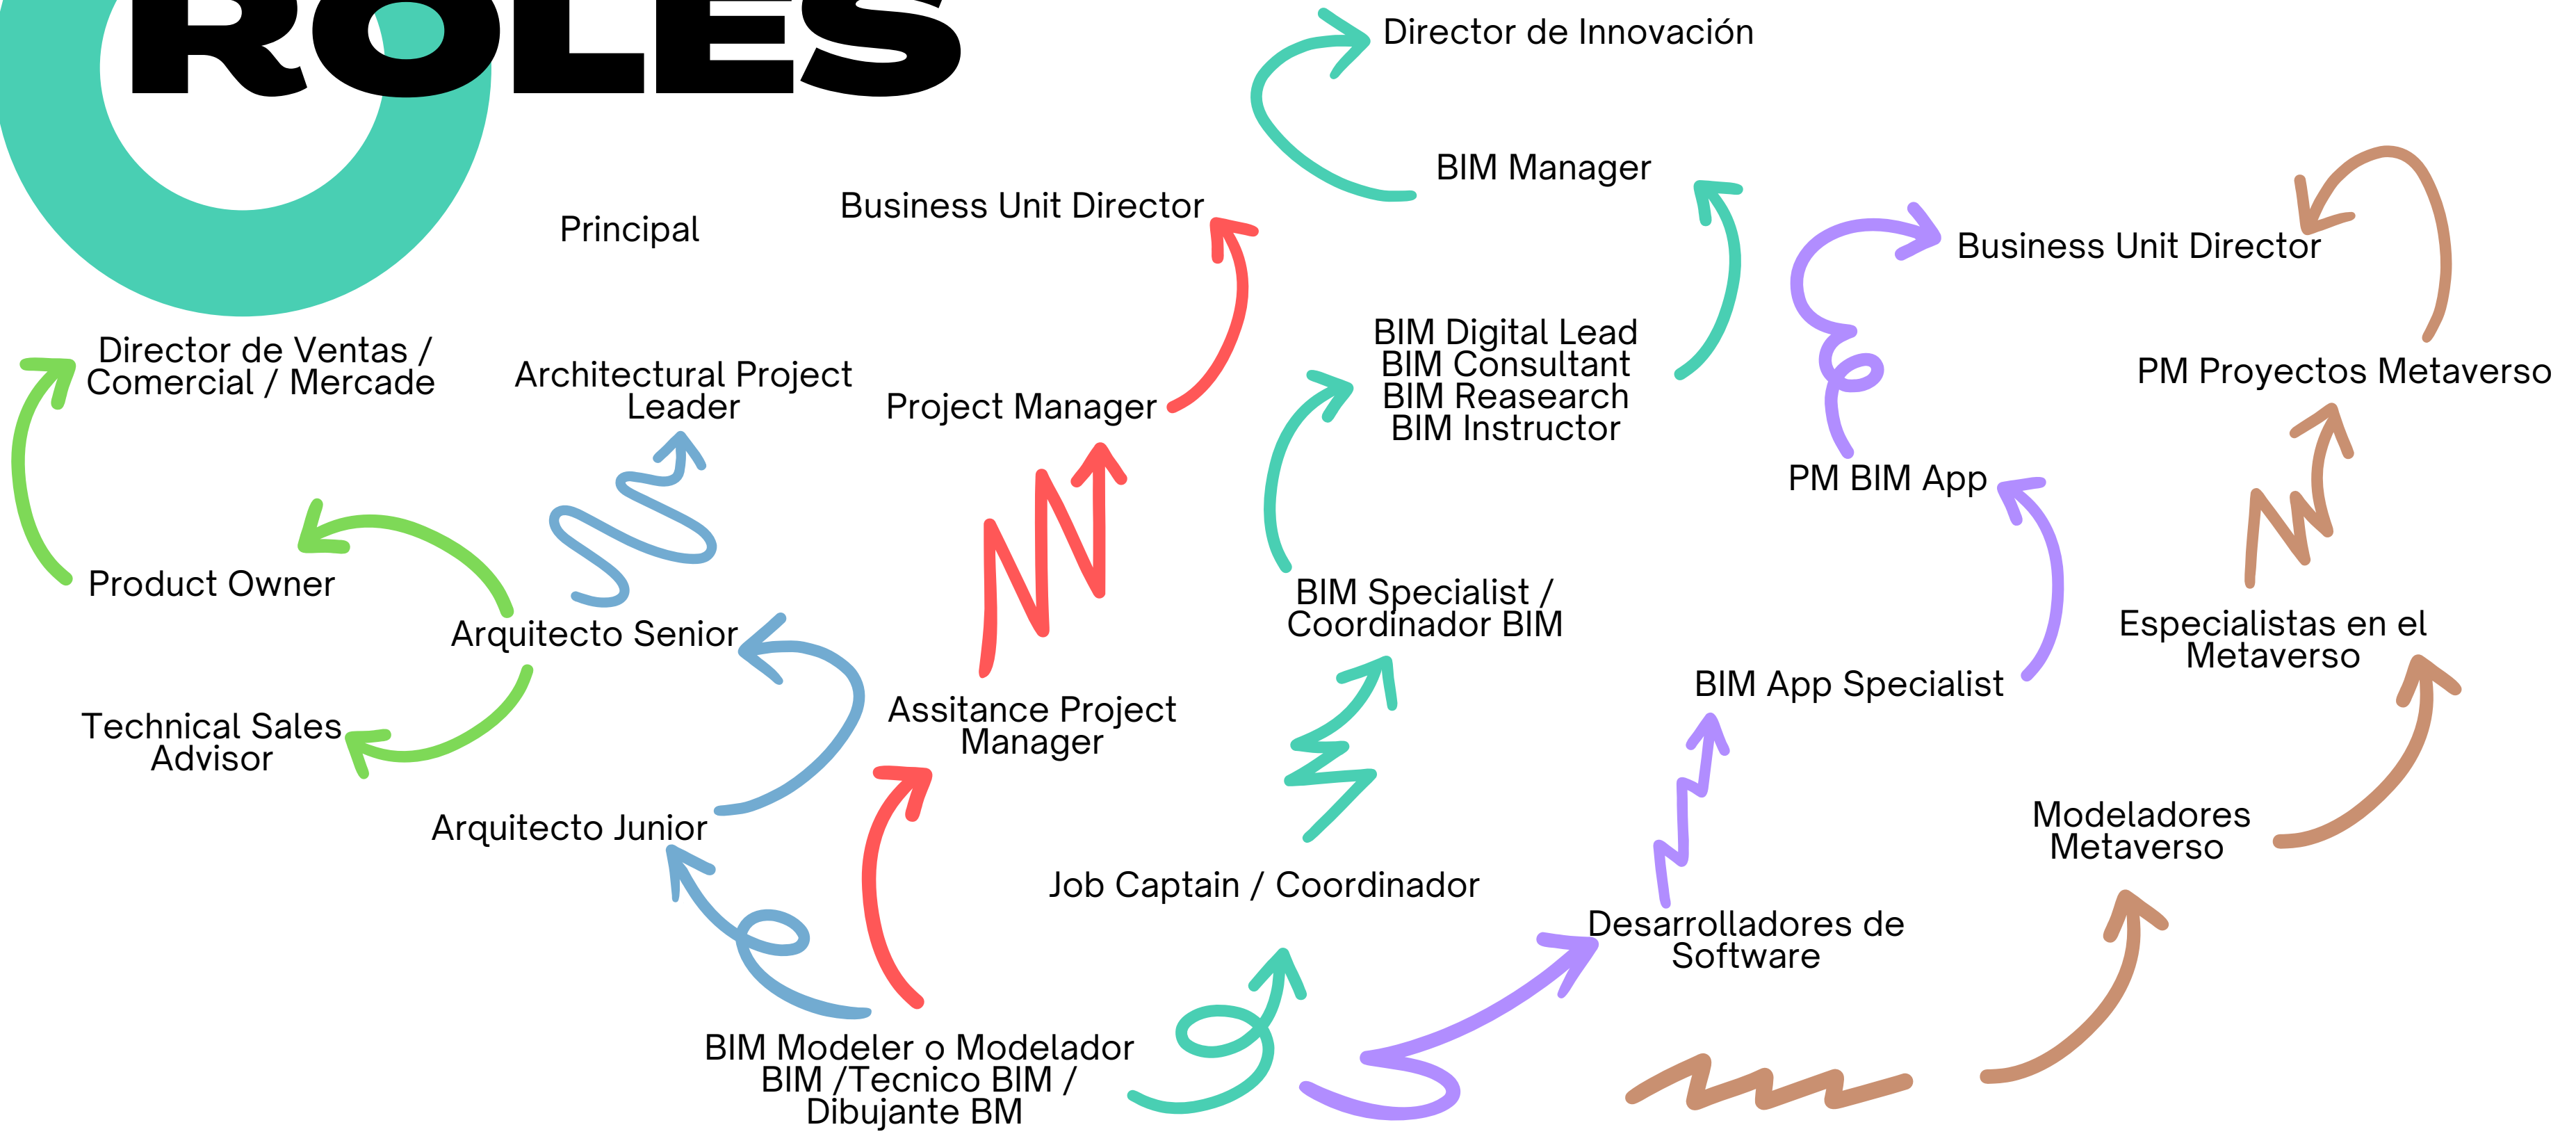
ROLES

Director de Innovación

BIM Manager

Business Unit Director

Principal

Business Unit Director

BIM Digital Lead
BIM Consultant
BIM Reasearch
BIM Instructor

PM Proyectos Metaverso

Director de Ventas / Comercial / Mercade

Architectural Project Leader

Project Manager

PM BIM App

Product Owner

BIM Specialist / Coordinador BIM

Especialistas en el Metaverso

Arquitecto Senior

BIM App Specialist

Technical Sales Advisor

Assitance Project Manager

Modeladores Metaverso

Arquitecto Junior

Job Captain / Coordinador

Desarrolladores de Software

BIM Modeler o Modelador BIM /Tecnico BIM / Dibujante BM